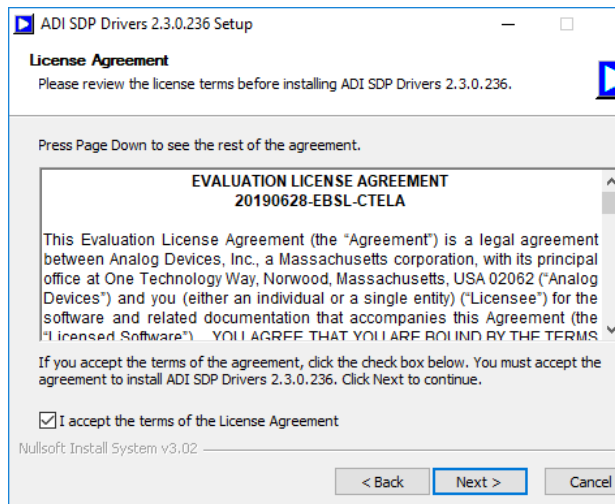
ADI SDP Drivers 2.3.0.236 Setup

License Agreement
Please review the license terms before installing ADI SDP Drivers 2.3.0.236.

Press Page Down to see the rest of the agreement.

EVALUATION LICENSE AGREEMENT
20190628-EBSL-CTELA

This Evaluation License Agreement (the “Agreement”) is a legal agreement between Analog Devices, Inc., a Massachusetts corporation, with its principal office at One Technology Way, Norwood, Massachusetts, USA 02062 (“Analog Devices”) and you (either an individual or a single entity) (“Licensee”) for the software and related documentation that accompanies this Agreement (the “Licensed Software”). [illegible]

If you accept the terms of the agreement, click the check box below. You must accept the agreement to install ADI SDP Drivers 2.3.0.236. Click Next to continue.

I accept the terms of the License Agreement

Nullsoft Install System v3.02

< Back
Next >
Cancel